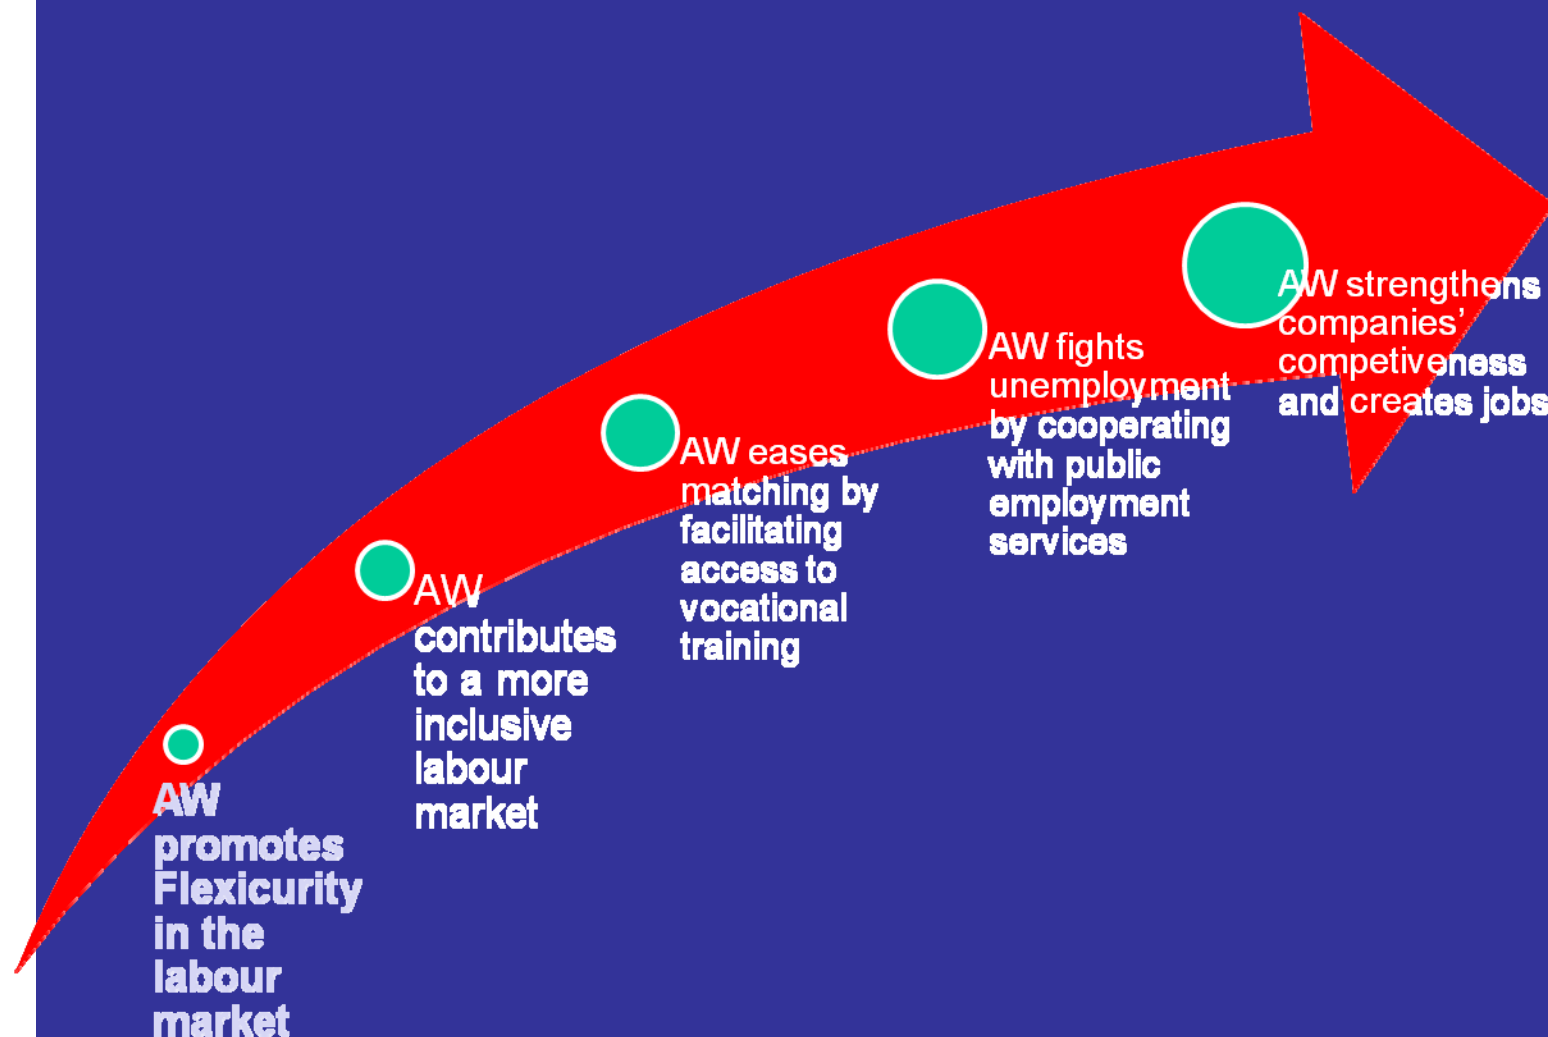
AW promotes Flexicurity in the labour market

AW contributes to a more inclusive labour market

AW eases matching by facilitating access to vocational training

AW fights unemployment by cooperating with public employment services

AW strengthens companies' competiveness and creates jobs